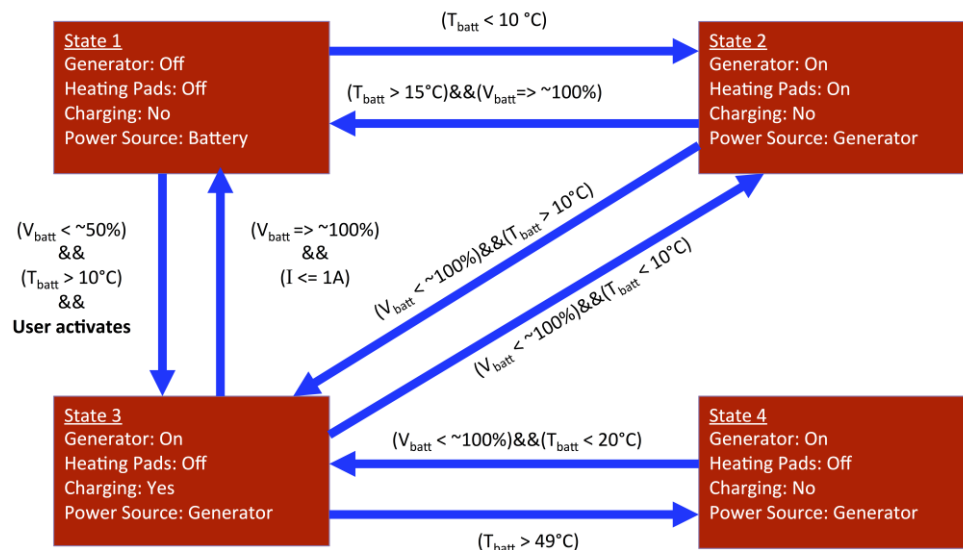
State 1
Generator: Off
Heating Pads: Off
Charging: No
Power Source: Battery

($T_{batt}$ < 10 °C)

($T_{batt}$ > 15°C)&&($V_{batt}$=> ~100%)

State 2
Generator: On
Heating Pads: On
Charging: No
Power Source: Generator

($V_{batt}$ < ~50%)
&&
($T_{batt}$ > 10°C)
&&
User activates

($V_{batt}$ => ~100%)
&&
(I <= 1A)

($V_{batt}$ < ~100%)&&($T_{batt}$ > 10°C)

($V_{batt}$ < ~100%)&&($T_{batt}$ < 10°C)

State 3
Generator: On
Heating Pads: Off
Charging: Yes
Power Source: Generator

($V_{batt}$ < ~100%)&&($T_{batt}$ < 20°C)

State 4
Generator: On
Heating Pads: Off
Charging: No
Power Source: Generator

($T_{batt}$ > 49°C)